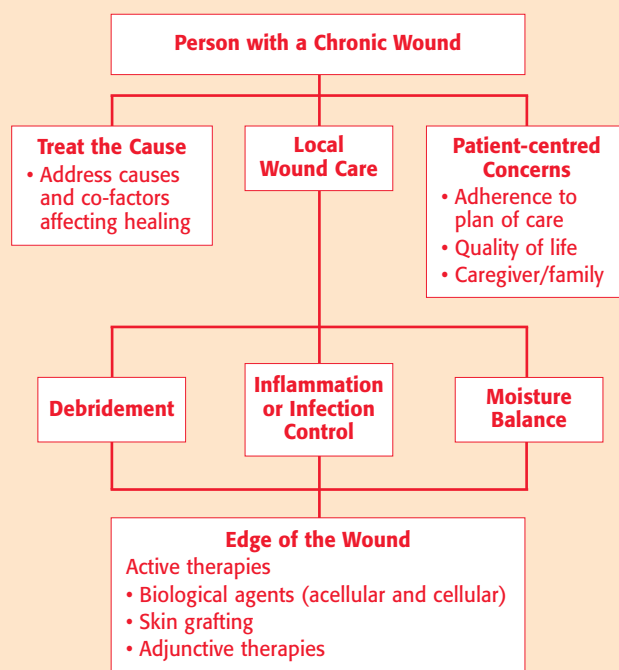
Person with a Chronic Wound

Treat the Cause
• Address causes and co-factors affecting healing

Local Wound Care

Patient-centred Concerns
• Adherence to plan of care
• Quality of life
• Caregiver/family

Debridement

Inflammation or Infection Control

Moisture Balance

Edge of the Wound
Active therapies
• Biological agents (acellular and cellular)
• Skin grafting
• Adjunctive therapies